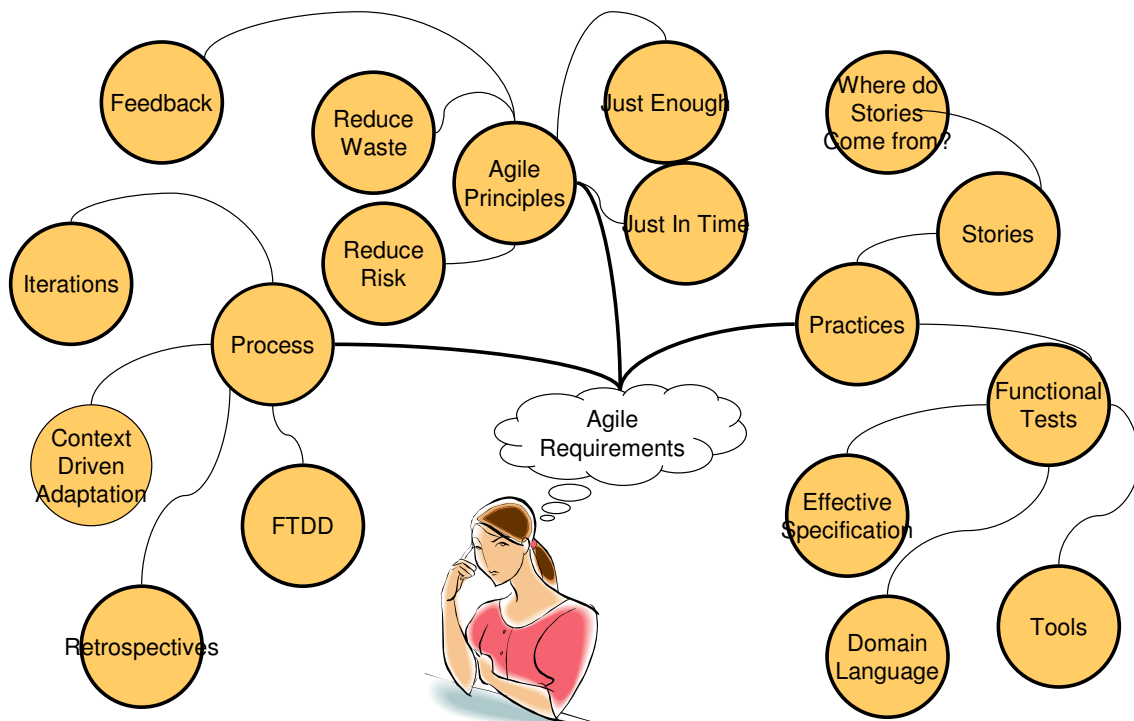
Feedback

Reduce Waste

Agile Principles

Just Enough

Just In Time

Reduce Risk

Where do Stories Come from?

Stories

Iterations

Process

Practices

Functional Tests

Agile Requirements

Context Driven Adaptation

FTDD

Effective Specification

Retrospectives

Domain Language

Tools